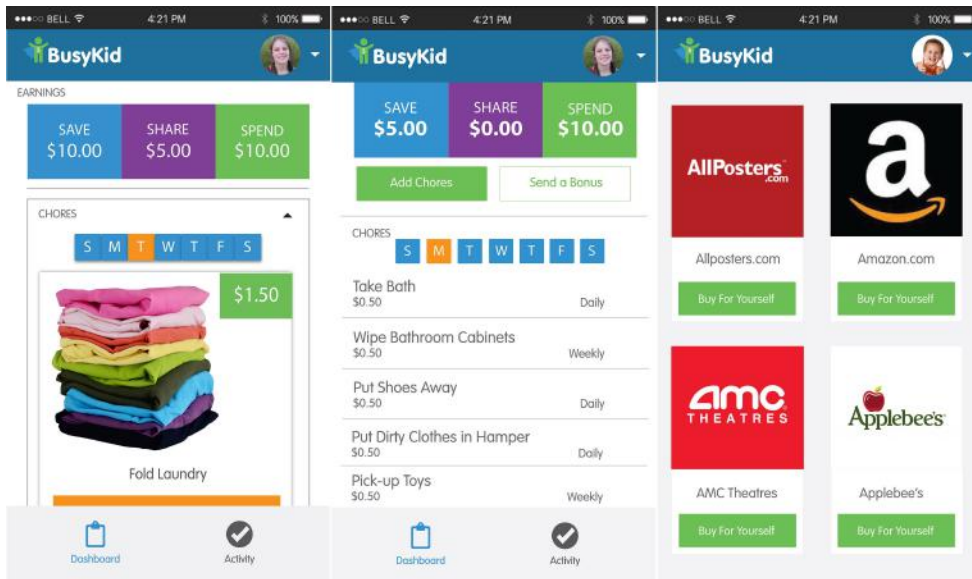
●●●○○ BELL 4:21 PM 100%

BusyKid

EARNINGS

SAVE $10.00

SHARE $5.00

SPEND $10.00

CHORES

S M T W T F S

$1.50

Fold Laundry

Dashboard

Activity

●●●○○ BELL 4:21 PM 100%

BusyKid

SAVE $5.00

SHARE $0.00

SPEND $10.00

Add Chores

Send a Bonus

CHORES

S M T W T F S

Take Bath
$0.50 Daily

Wipe Bathroom Cabinets
$0.50 Weekly

Put Shoes Away
$0.50 Daily

Put Dirty Clothes in Hamper
$0.50 Daily

Pick-up Toys
$0.50 Weekly

Dashboard

Activity

●●●○○ BELL 4:21 PM 100%

BusyKid

AllPosters.com

Allposters.com

Buy For Yourself

a

Amazon.com

Buy For Yourself

AMC THEATRES

AMC Theatres

Buy For Yourself

Applebee's

Applebee's

Buy For Yourself